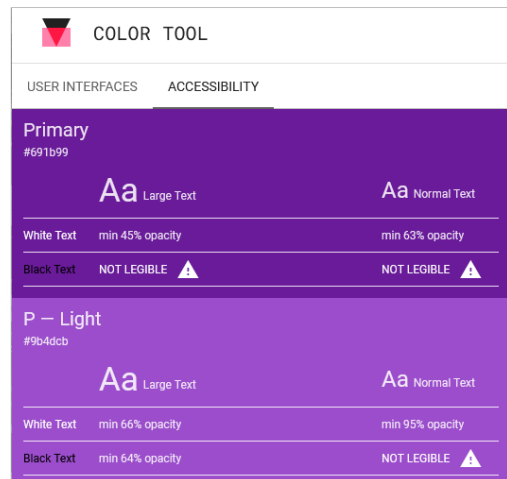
COLOR TOOL

USER INTERFACES ACCESSIBILITY

Primary
#691b99

Aa Large Text Aa Normal Text

White Text min 45% opacity min 63% opacity

Black Text NOT LEGIBLE NOT LEGIBLE

P — Light
#9b4dcb

Aa Large Text Aa Normal Text

White Text min 66% opacity min 95% opacity

Black Text min 64% opacity NOT LEGIBLE